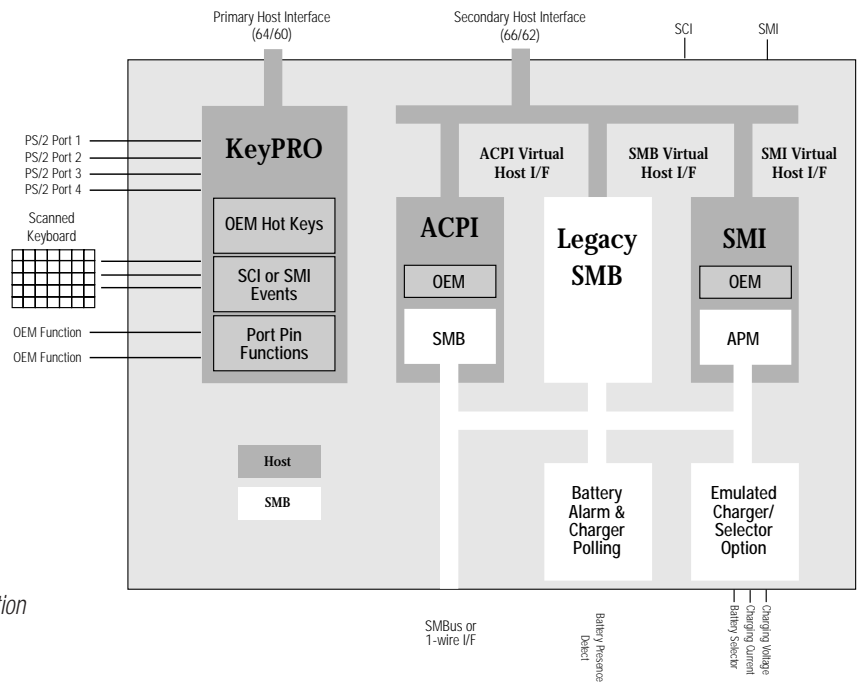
Primary Host Interface
(64/60)

Secondary Host Interface
(66/62)

SCI

SMI

PS/2 Port 1
PS/2 Port 2
PS/2 Port 3
PS/2 Port 4

Scanned
Keyboard

OEM Function
OEM Function

KeyPRO

OEM Hot Keys

SCI or SMI
Events

Port Pin
Functions

ACPI Virtual
Host I/F

SMB Virtual
Host I/F

SMI Virtual
Host I/F

ACPI

OEM

SMB

Legacy
SMB

SMI

OEM

APM

Host

SMB

Battery
Alarm &
Charger
Polling

Emulated
Charger/
Selector
Option

tion

SMBus or
1-wire I/F

Battery Presence
Detect

Battery Selector

Charging Current

Charging Voltage